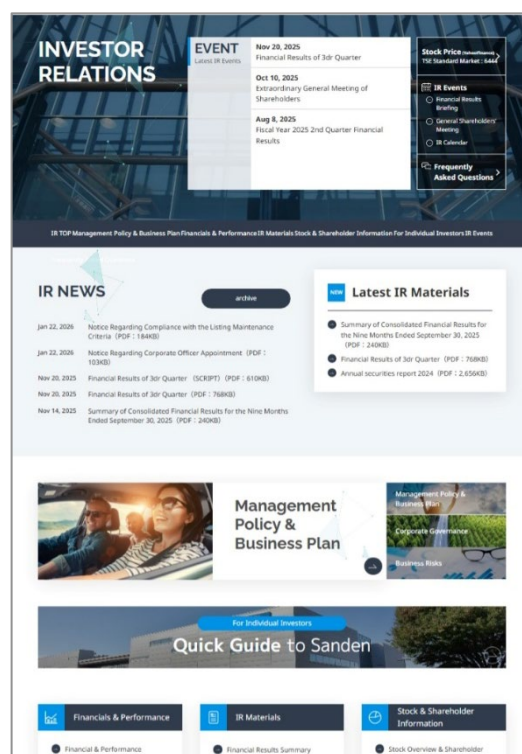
INVESTOR RELATIONS

EVENT
Latest IR Events

Nov 20, 2025
Financial Results of 3dr Quarter

Oct 10, 2025
Extraordinary General Meeting of Shareholders

Aug 8, 2025
Fiscal Year 2025 2nd Quarter Financial Results

Stock Price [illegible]
TSE Standard Market : 6444

IR Events
Financial Results Briefing
General Shareholders' Meeting
IR Calendar

Frequently Asked Questions

IR TOP Management Policy & Business Plan Financials & Performance IR Materials Stock & Shareholder Information For Individual Investors IR Events

IR NEWS

archive

Jan 22, 2026 Notice Regarding Compliance with the Listing Maintenance Criteria（PDF：184KB）
Jan 22, 2026 Notice Regarding Corporate Officer Appointment（PDF：103KB）
Nov 20, 2025 Financial Results of 3dr Quarter （SCRIPT）（PDF：610KB）
Nov 20, 2025 Financial Results of 3dr Quarter（PDF：768KB）
Nov 14, 2025 Summary of Consolidated Financial Results for the Nine Months Ended September 30, 2025（PDF：240KB）

NEW Latest IR Materials

Summary of Consolidated Financial Results for the Nine Months Ended September 30, 2025 （PDF：240KB）
Financial Results of 3dr Quarter（PDF：768KB）
Annual securities report 2024（PDF：2,656KB）

Management Policy & Business Plan

Management Policy & Business Plan
Corporate Governance
Business Risks

For Individual Investors
Quick Guide to Sanden

Financials & Performance
Financial & Performance

IR Materials
Financial Results Summary

Stock & Shareholder Information
Stock Overview & Shareholder